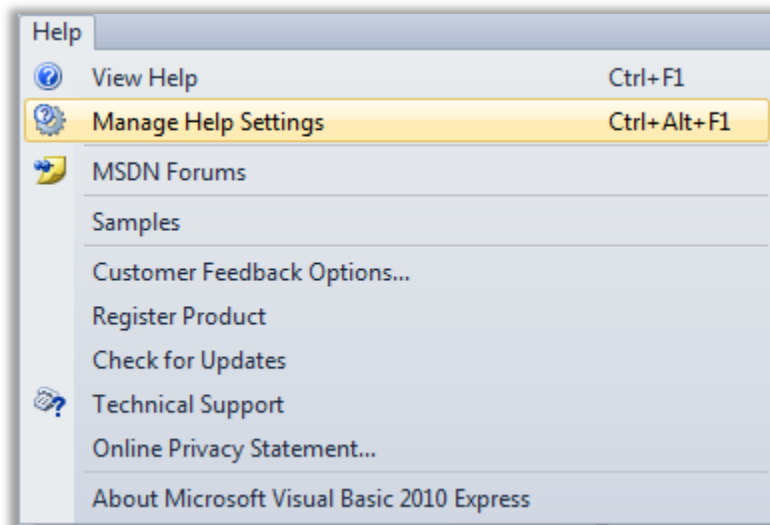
Help

View Help Ctrl+F1

Manage Help Settings Ctrl+Alt+F1

MSDN Forums

Samples

Customer Feedback Options...

Register Product

Check for Updates

Technical Support

Online Privacy Statement...

About Microsoft Visual Basic 2010 Express